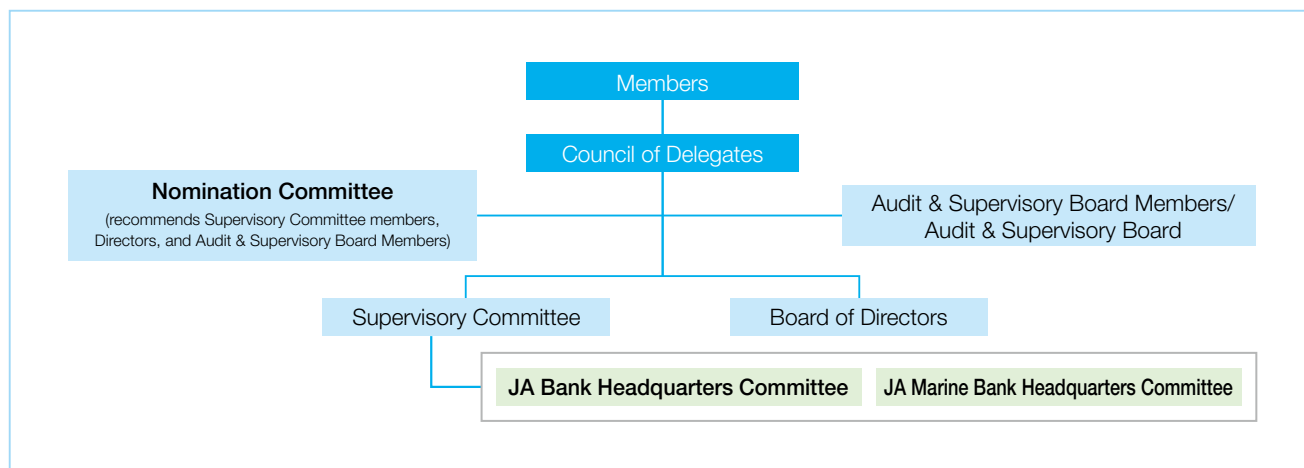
Members

Council of Delegates

Nomination Committee
(recommends Supervisory Committee members, Directors, and Audit & Supervisory Board Members)

Audit & Supervisory Board Members/ Audit & Supervisory Board

Supervisory Committee

Board of Directors

JA Bank Headquarters Committee

JA Marine Bank Headquarters Committee